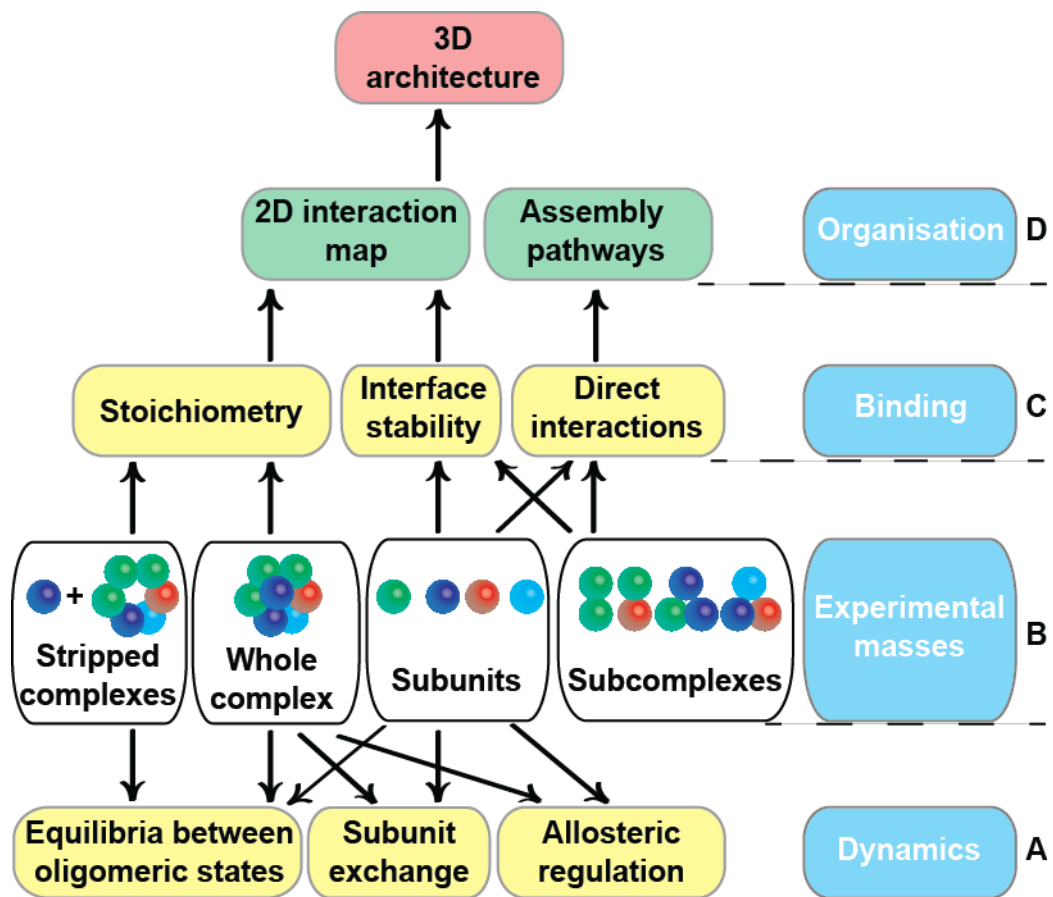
3D architecture

2D interaction map

Assembly pathways

Organisation

D

Stoichiometry

Interface stability

Direct interactions

Binding

C

+

Stripped complexes

Whole complex

Subunits

Subcomplexes

Experimental masses

B

Equilibria between oligomeric states

Subunit exchange

Allosteric regulation

Dynamics

A